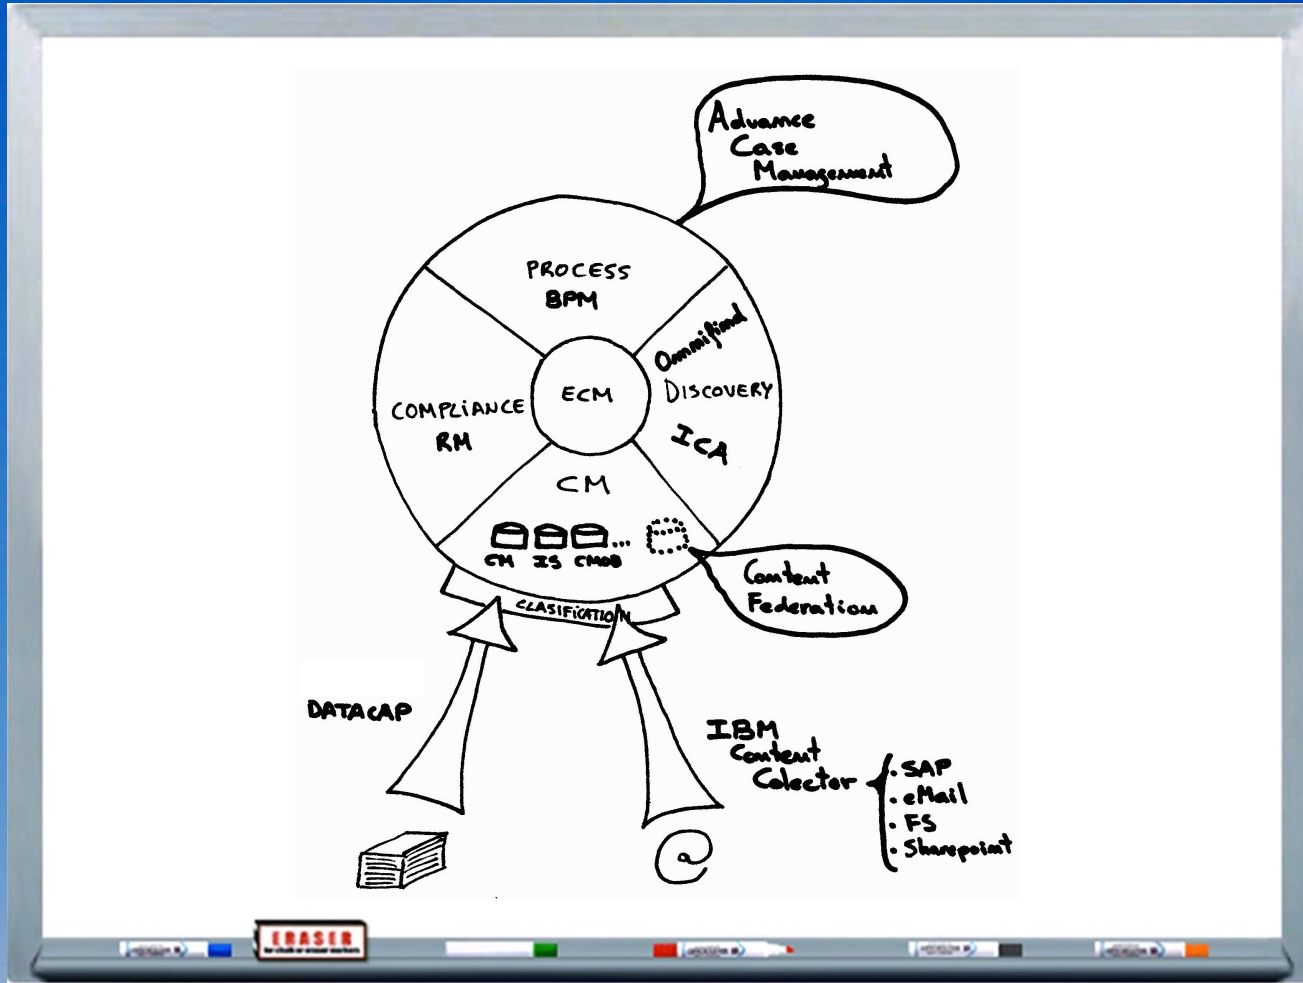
Advance Case Management

PROCESS
BPM

Omnifind
DISCOVERY
ICA

COMPLIANCE
RM

ECM

CM

CM IS CMOD ...

Content Federation

CLASIFICATION

DATACAP

IBM Content Colector

• SAP
• eMail
• FS
• Sharepoint

@

ERASER